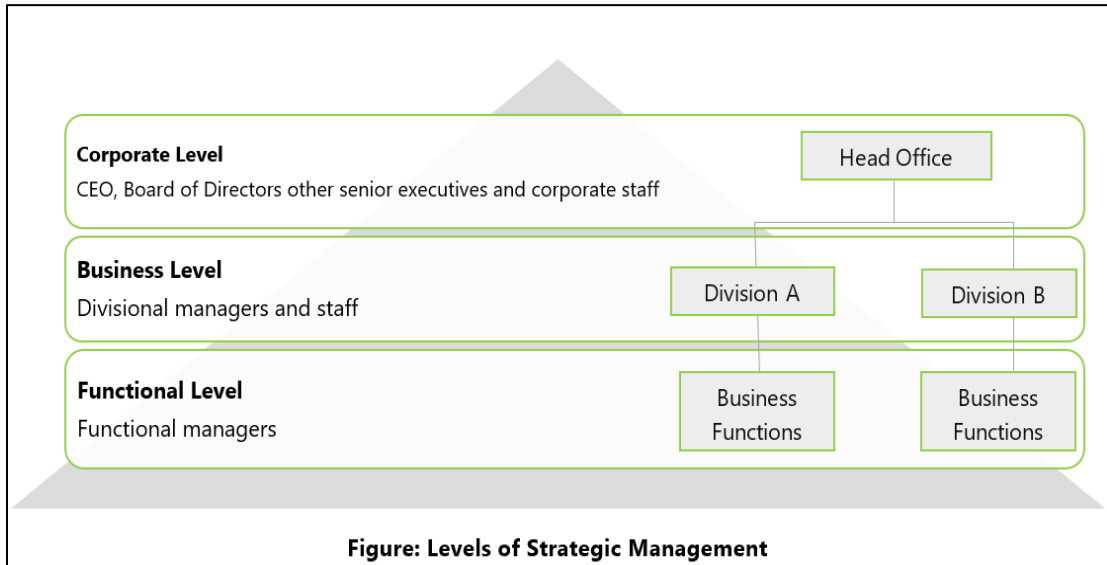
**Corporate Level**
CEO, Board of Directors other senior executives and corporate staff

Head Office

**Business Level**
Divisional managers and staff

Division A

Division B

**Functional Level**
Functional managers

Business Functions

Business Functions

**Figure: Levels of Strategic Management**